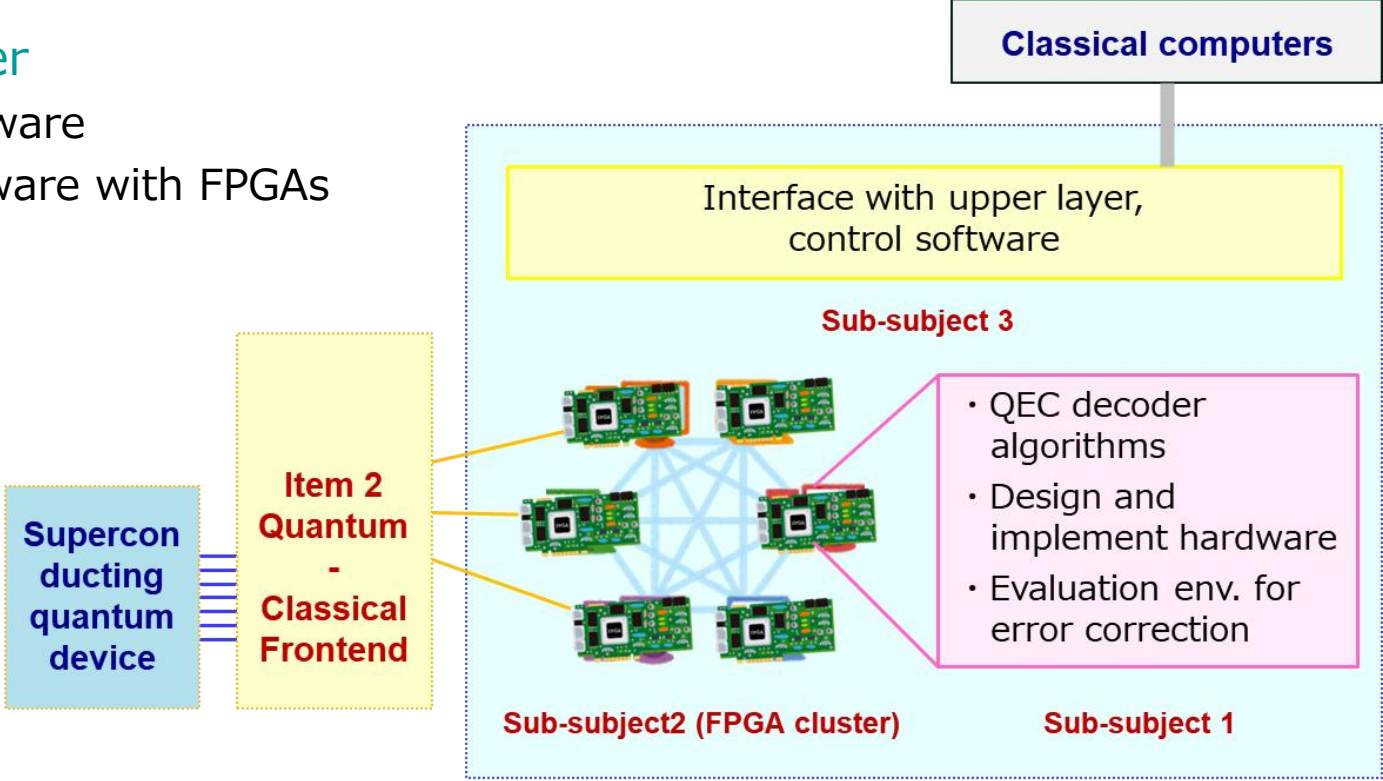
er
ware
ware with FPGAs

Classical computers

Interface with upper layer, control software

Sub-subject 3

Supercon ducting quantum device

Item 2 Quantum - Classical Frontend

FPGA

・QEC decoder algorithms
・Design and implement hardware
・Evaluation env. for error correction

Sub-subject2 (FPGA cluster)

Sub-subject 1